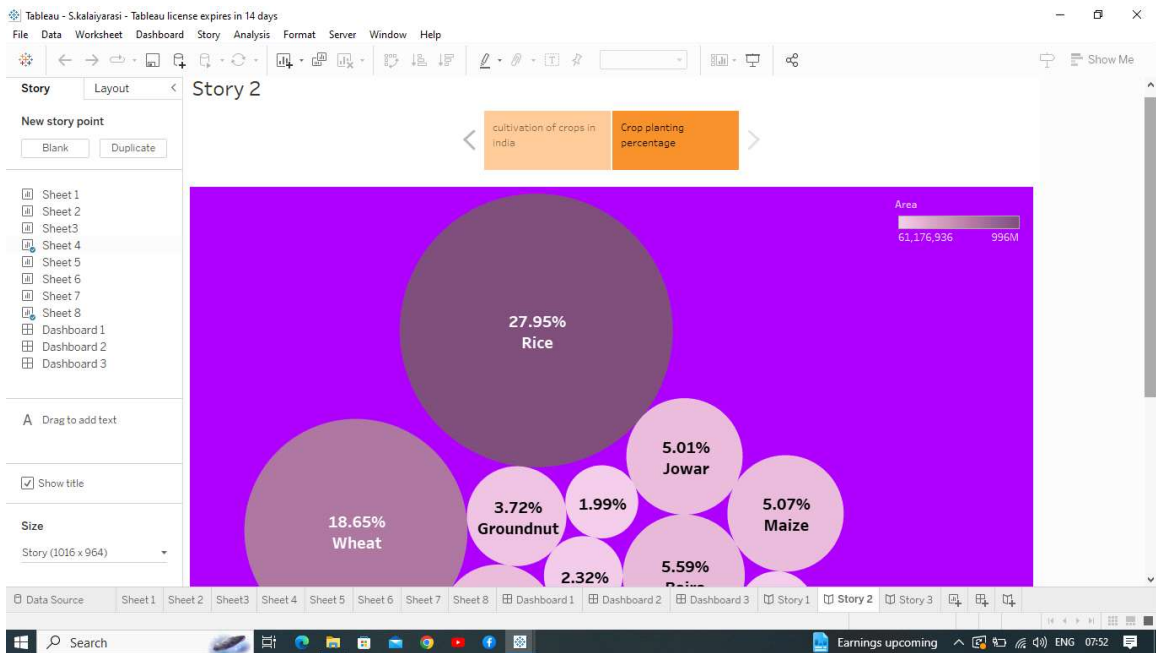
Tableau - S.kalaiyarasi - Tableau license expires in 14 days

File Data Worksheet Dashboard Story Analysis Format Server Window Help

Show Me

Story Layout

Story 2

New story point

Blank Duplicate

cultivation of crops in india

Crop planting percentage

Sheet 1
Sheet 2
Sheet3
Sheet 4
Sheet 5
Sheet 6
Sheet 7
Sheet 8
Dashboard 1
Dashboard 2
Dashboard 3

A Drag to add text

Show title

Size

Story (1016 x 964)

Area

61,176,936 996M

27.95%
Rice

18.65%
Wheat

3.72%
Groundnut

1.99%

5.01%
Jowar

5.07%
Maize

2.32%

5.59%
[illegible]

Data Source Sheet 1 Sheet 2 Sheet3 Sheet 4 Sheet 5 Sheet 6 Sheet 7 Sheet 8 Dashboard 1 Dashboard 2 Dashboard 3 Story 1 Story 2 Story 3

Search

Earnings upcoming ENG 07:52